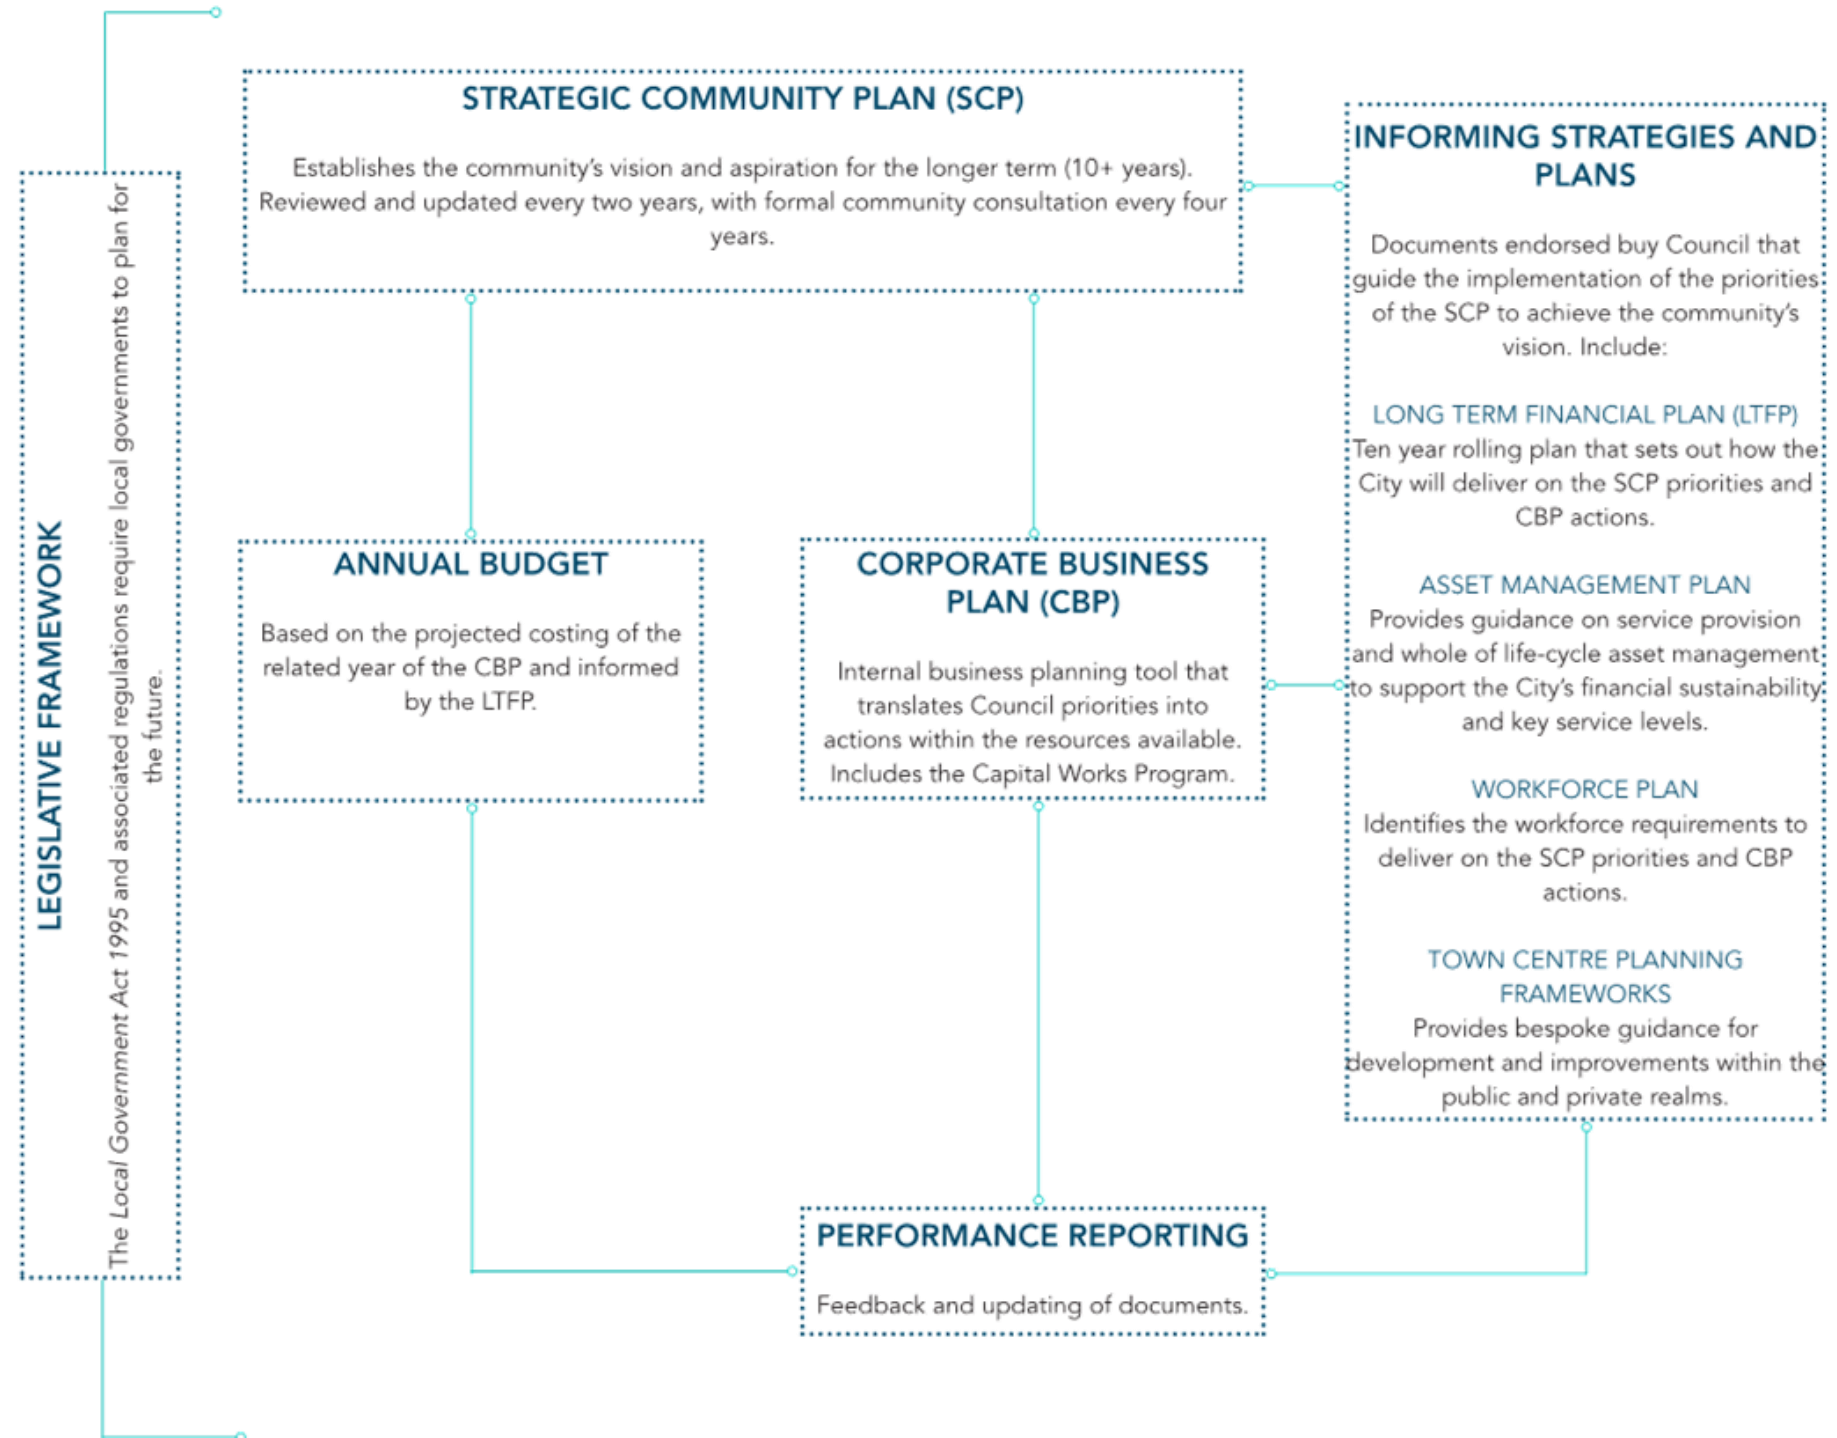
LEGISLATIVE FRAMEWORK

The Local Government Act 1995 and associated regulations require local governments to plan for the future.

STRATEGIC COMMUNITY PLAN (SCP)

Establishes the community's vision and aspiration for the longer term (10+ years). Reviewed and updated every two years, with formal community consultation every four years.

ANNUAL BUDGET

Based on the projected costing of the related year of the CBP and informed by the LTFP.

CORPORATE BUSINESS PLAN (CBP)

Internal business planning tool that translates Council priorities into actions within the resources available. Includes the Capital Works Program.

INFORMING STRATEGIES AND PLANS

Documents endorsed buy Council that guide the implementation of the priorities of the SCP to achieve the community's vision. Include:

LONG TERM FINANCIAL PLAN (LTFP)
Ten year rolling plan that sets out how the City will deliver on the SCP priorities and CBP actions.

ASSET MANAGEMENT PLAN
Provides guidance on service provision and whole of life-cycle asset management to support the City's financial sustainability and key service levels.

WORKFORCE PLAN
Identifies the workforce requirements to deliver on the SCP priorities and CBP actions.

TOWN CENTRE PLANNING FRAMEWORKS
Provides bespoke guidance for development and improvements within the public and private realms.

PERFORMANCE REPORTING

Feedback and updating of documents.